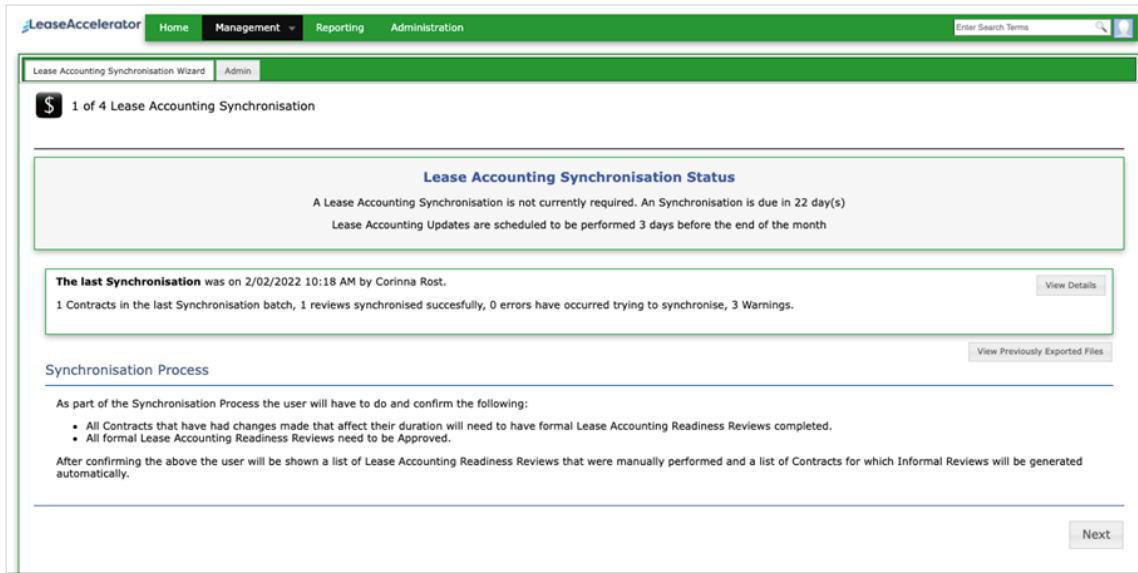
LeaseAccelerator Home Management Reporting Administration Enter Search Terms

Lease Accounting Synchronisation Wizard Admin

$ 1 of 4 Lease Accounting Synchronisation

Lease Accounting Synchronisation Status

A Lease Accounting Synchronisation is not currently required. An Synchronisation is due in 22 day(s)

Lease Accounting Updates are scheduled to be performed 3 days before the end of the month

The last Synchronisation was on 2/02/2022 10:18 AM by Corinna Rost.

View Details

1 Contracts in the last Synchronisation batch, 1 reviews synchronised succesfully, 0 errors have occurred trying to synchronise, 3 Warnings.

View Previously Exported Files

Synchronisation Process

As part of the Synchronisation Process the user will have to do and confirm the following:

- All Contracts that have had changes made that affect their duration will need to have formal Lease Accounting Readiness Reviews completed.
- All formal Lease Accounting Readiness Reviews need to be Approved.

After confirming the above the user will be shown a list of Lease Accounting Readiness Reviews that were manually performed and a list of Contracts for which Informal Reviews will be generated automatically.

Next